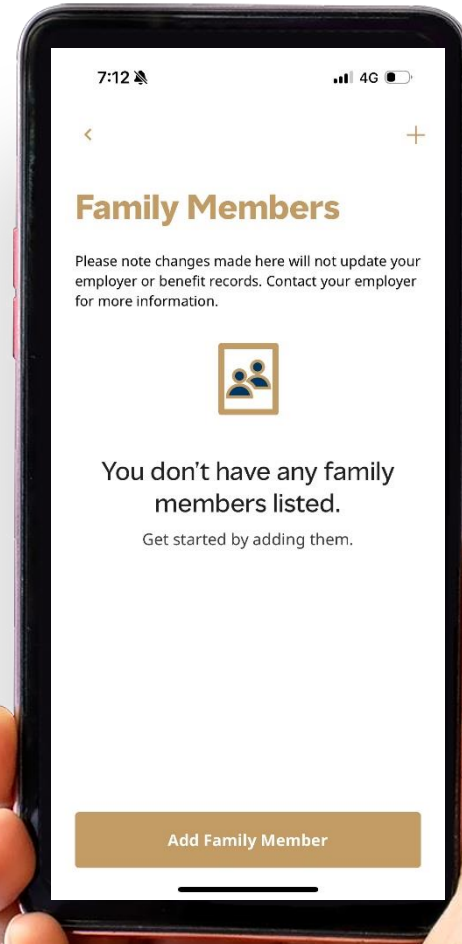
7:12

4G

<

+

Family Members

Please note changes made here will not update your employer or benefit records. Contact your employer for more information.

You don't have any family members listed.

Get started by adding them.

Add Family Member